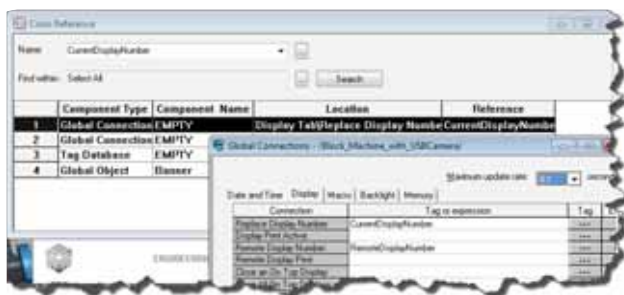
Cross Reference

Name: CurrentDisplayNumber

Find within: Select All

Search

|   | Component Type | Component Name | Location | Reference |
|---|---|---|---|---|
| 1 | Global Connection | EMPTY | Display Tab\Replace Display Number | CurrentDisplayNumber |
| 2 | Global Connection | EMPTY | | |
| 3 | Tag Database | EMPTY | | |
| 4 | Global Object | Banner | | |

Global Connections - /Block_Machine_with_USBCamera/

Maximum update rate: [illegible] second

Date and Time | Display | Macro | Backlight | Memory

| Connection | Tag or expression | Tag |
|---|---|---|
| Replace Display Number | CurrentDisplayNumber | ... |
| Display Print Number | | ... |
| Remote Display Number | RemoteDisplayNumber | ... |
| Remote Display Print | | ... |
| Close an On Top Display | | ... |

ENGINEERING